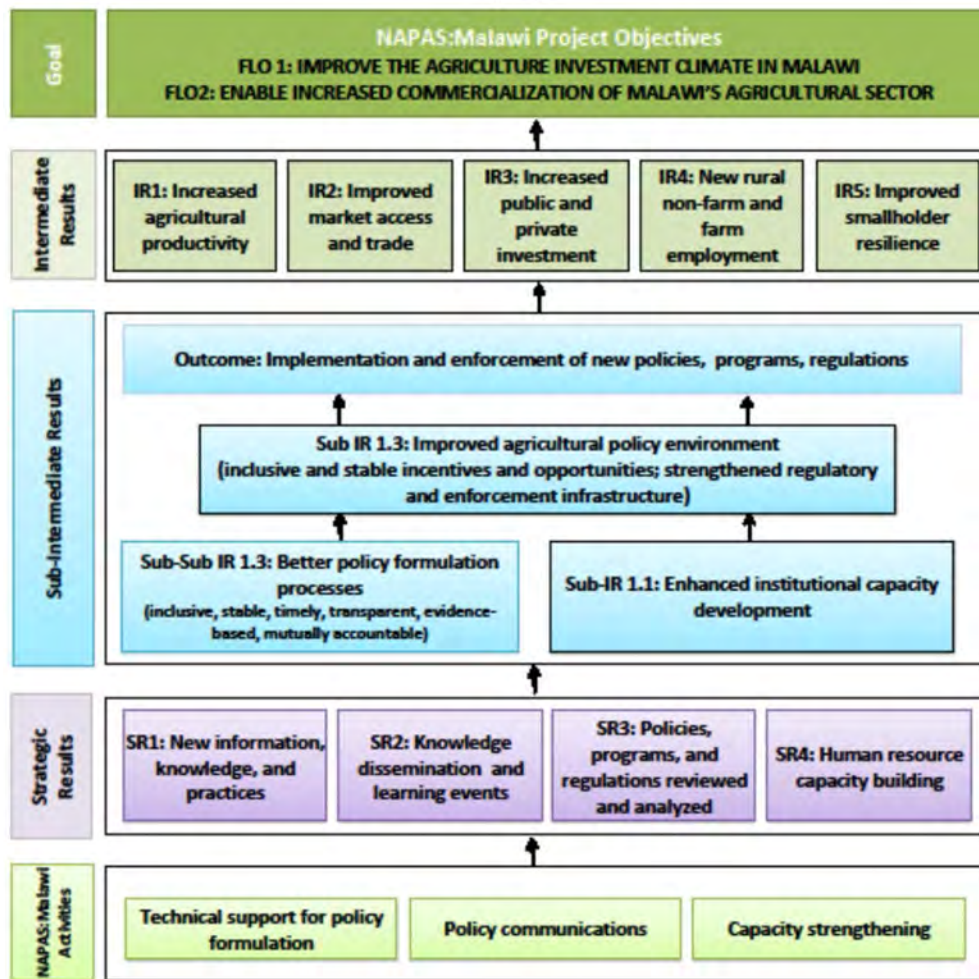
Goal

NAPAS:Malawi Project Objectives
FLO 1: IMPROVE THE AGRICULTURE INVESTMENT CLIMATE IN MALAWI
FLO2: ENABLE INCREASED COMMERCIALIZATION OF MALAWI'S AGRICULTURAL SECTOR

Intermediate Results

IR1: Increased agricultural productivity

IR2: Improved market access and trade

IR3: Increased public and private investment

IR4: New rural non-farm and farm employment

IR5: Improved smallholder resilience

Sub-Intermediate Results

Outcome: Implementation and enforcement of new policies, programs, regulations

Sub IR 1.3: Improved agricultural policy environment (inclusive and stable incentives and opportunities; strengthened regulatory and enforcement infrastructure)

Sub-Sub IR 1.3: Better policy formulation processes (inclusive, stable, timely, transparent, evidence-based, mutually accountable)

Sub-IR 1.1: Enhanced institutional capacity development

Strategic Results

SR1: New information, knowledge, and practices

SR2: Knowledge dissemination and learning events

SR3: Policies, programs, and regulations reviewed and analyzed

SR4: Human resource capacity building

NAPAS:Malawi Activities

Technical support for policy formulation

Policy communications

Capacity strengthening